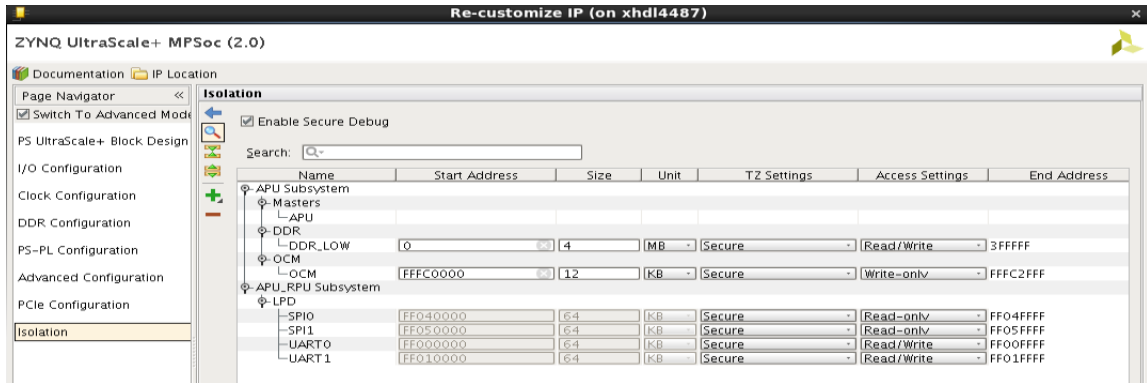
Re-customize IP (on xhdl4487)

ZYNQ UltraScale+ MPSoc (2.0)

Documentation IP Location

Page Navigator

Switch To Advanced Mode

PS UltraScale+ Block Design

I/O Configuration

Clock Configuration

DDR Configuration

PS-PL Configuration

Advanced Configuration

PCIe Configuration

Isolation

Isolation

Enable Secure Debug

Search:

| Name | Start Address | Size | Unit | TZ Settings | Access Settings | End Address |
|---|---|---|---|---|---|---|
| APU Subsystem | | | | | | |
| Masters | | | | | | |
| APU | | | | | | |
| DDR | | | | | | |
| DDR_LOW | 0 | 4 | MB | Secure | Read/Write | 3FFFFF |
| OCM | | | | | | |
| OCM | FFFC0000 | 12 | KB | Secure | Write-only | FFFC2FFF |
| APU_RPU Subsystem | | | | | | |
| LPD | | | | | | |
| SPI0 | FF040000 | 64 | KB | Secure | Read-only | FF04FFFF |
| SPI1 | FF050000 | 64 | KB | Secure | Read-only | FF05FFFF |
| UART0 | FF000000 | 64 | KB | Secure | Read/Write | FF00FFFF |
| UART1 | FF010000 | 64 | KB | Secure | Read/Write | FF01FFFF |